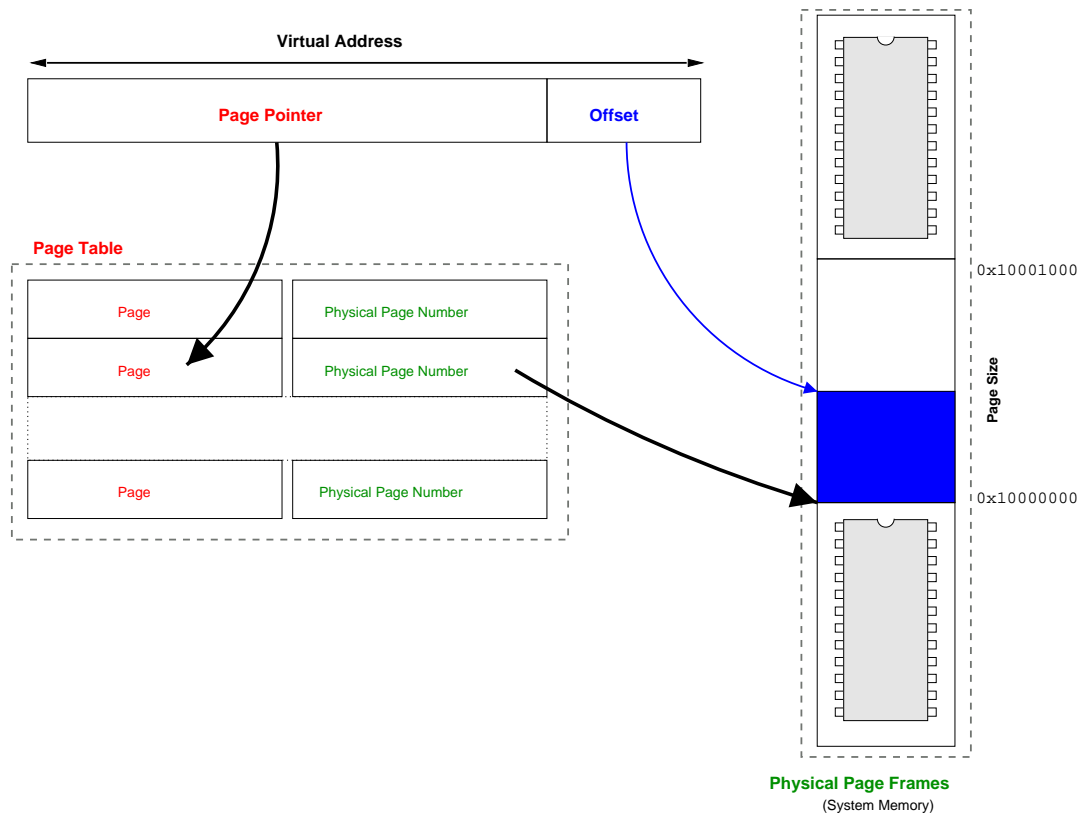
Virtual Address

Page Pointer

Offset

Page Table

| Page | Physical Page Number |
|---|---|
| Page | Physical Page Number |
| Page | Physical Page Number |

0x10001000

Page Size

0x10000000

Physical Page Frames
(System Memory)